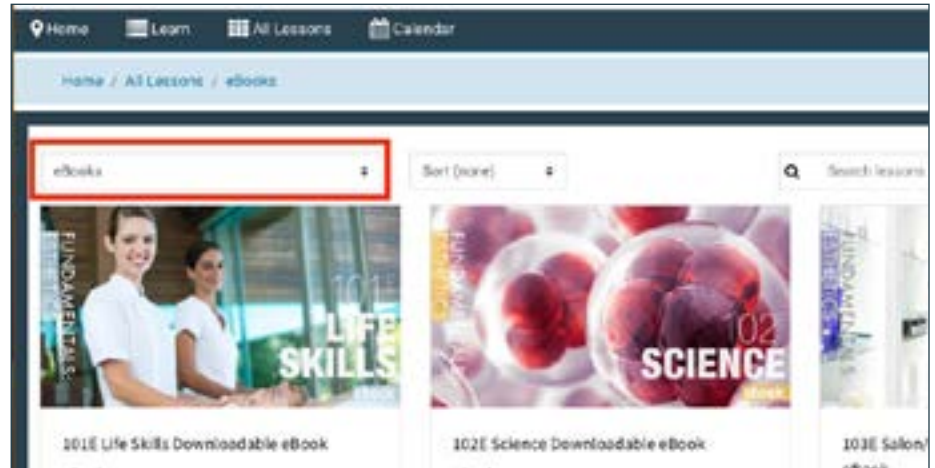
Home Learn All Lessons Calendar

Home / All Lessons / eBooks

eBooks

Sort (none)

Search lessons

FUNDAMENTALS 101 LIFE SKILLS eBook

FUNDAMENTALS 102 SCIENCE eBook

FUNDAMENTALS

101E Life Skills Downloadable eBook

102E Science Downloadable eBook

103E Salon/ eBook